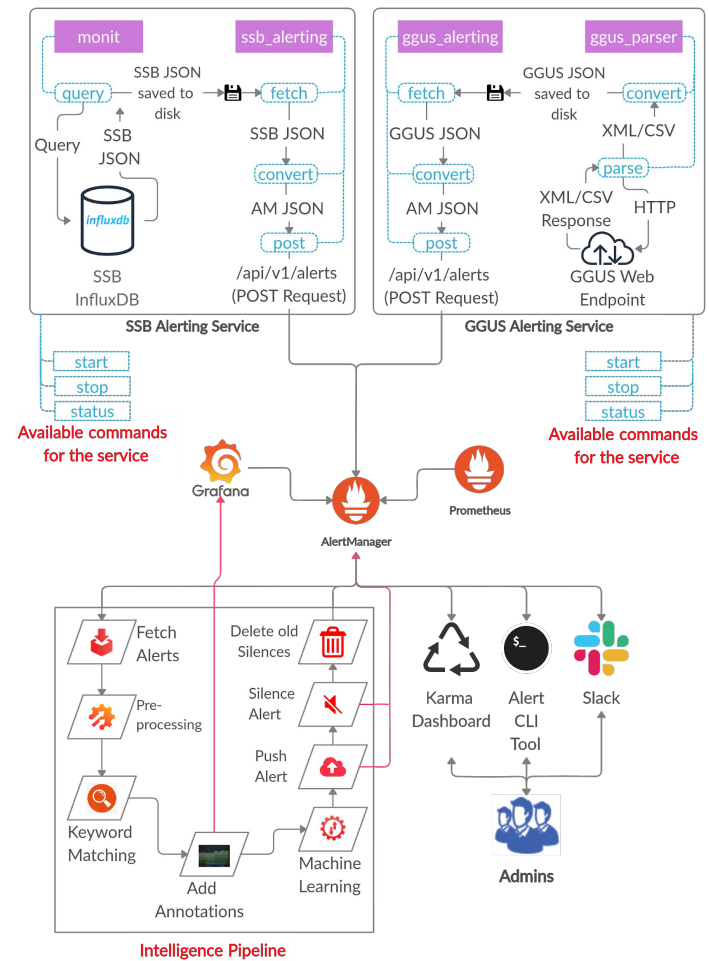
monit

ssb_alerting

query

SSB JSON saved to disk

fetch

Query

SSB JSON

SSB JSON

convert

influxdb

AM JSON

post

SSB InfluxDB

/api/v1/alerts (POST Request)

SSB Alerting Service

ggus_alerting

ggus_parser

fetch

GGUS JSON saved to disk

convert

GGUS JSON

XML/CSV

convert

parse

AM JSON

XML/CSV Response

HTTP

post

/api/v1/alerts (POST Request)

GGUS Web Endpoint

GGUS Alerting Service

start

stop

status

Available commands for the service

start

stop

status

Available commands for the service

Grafana

AlertManager

Prometheus

Fetch Alerts

Delete old Silences

Pre-processing

Silence Alert

Push Alert

Keyword Matching

Machine Learning

Add Annotations

Intelligence Pipeline

Karma Dashboard

Alert CLI Tool

Slack

Admins